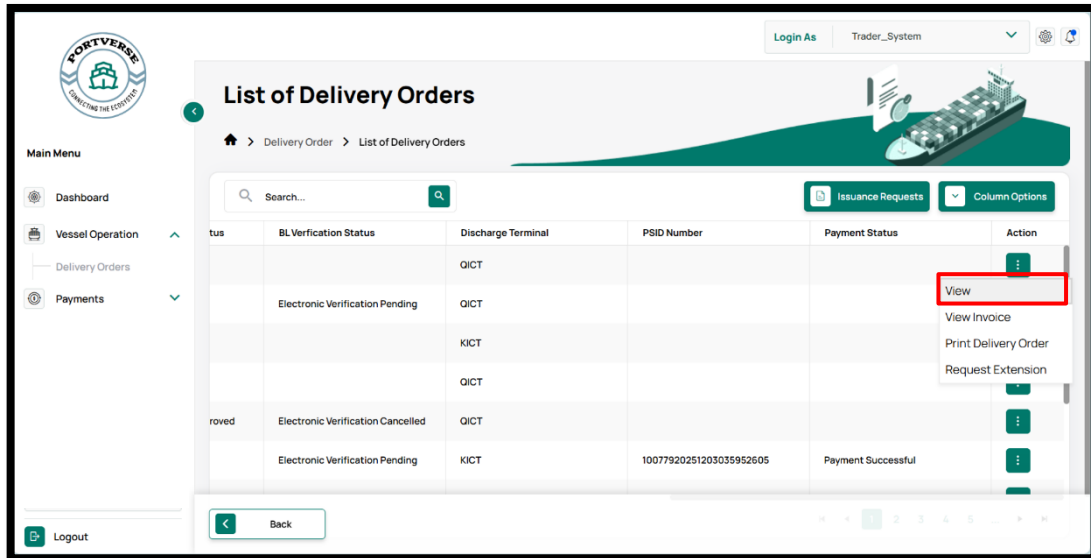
PORTVERSE
CONNECTING THE ECOSYSTEM

Main Menu

Dashboard

Vessel Operation

Delivery Orders

Payments

Logout

Login As Trader_System

List of Delivery Orders

Delivery Order > List of Delivery Orders

Search...

Issuance Requests

Column Options

| tus | BL Verfication Status | Discharge Terminal | PSID Number | Payment Status | Action |
|---|---|---|---|---|---|
| | | QICT | | | |
| | Electronic Verification Pending | QICT | | | |
| | | KICT | | | |
| | | QICT | | | |
| roved | Electronic Verification Cancelled | QICT | | | |
| | Electronic Verification Pending | KICT | 10077920251203035952605 | Payment Successful | |

View
View Invoice
Print Delivery Order
Request Extension

Back

1 2 3 4 5 ...